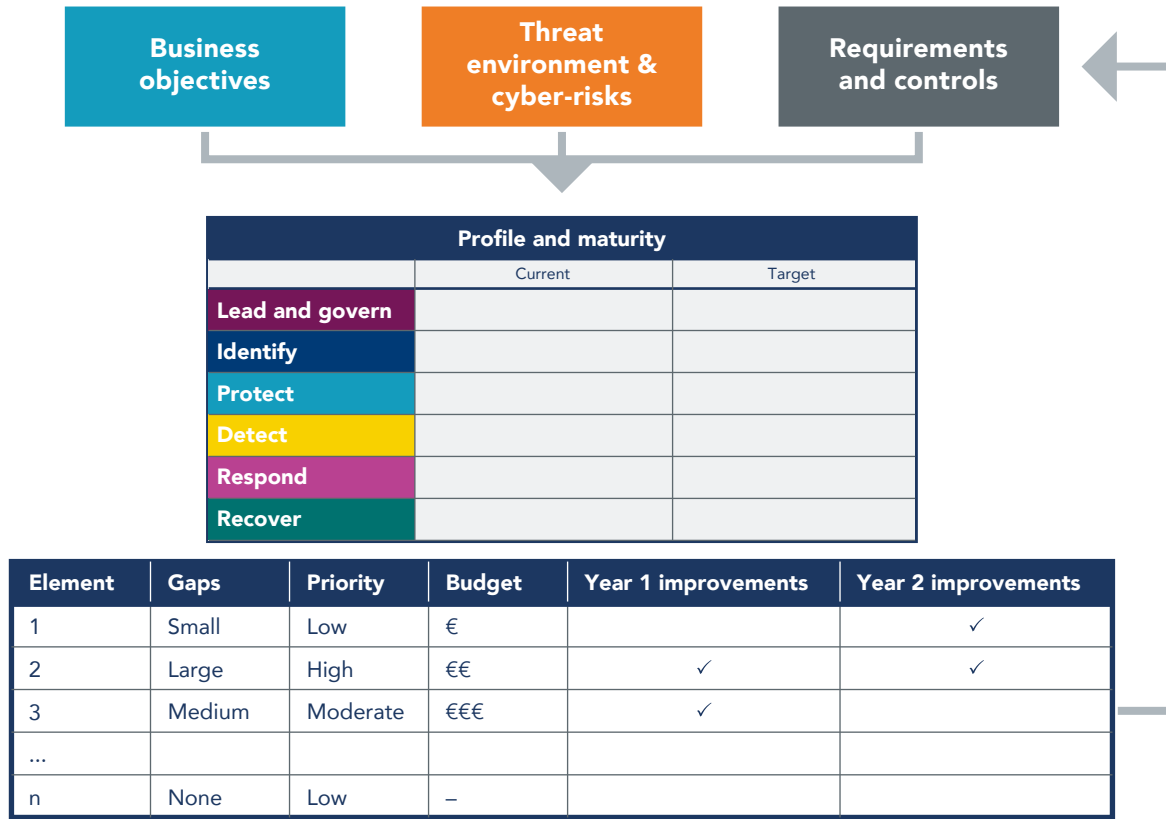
Business objectives

Threat environment & cyber-risks

Requirements and controls

| Profile and maturity | | |
|---|---|---|
| | Current | Target |
| Lead and govern | | |
| Identify | | |
| Protect | | |
| Detect | | |
| Respond | | |
| Recover | | |

| Element | Gaps | Priority | Budget | Year 1 improvements | Year 2 improvements |
|---|---|---|---|---|---|
| 1 | Small | Low | € | | ✓ |
| 2 | Large | High | €€ | ✓ | ✓ |
| 3 | Medium | Moderate | €€€ | ✓ | |
| ... | | | | | |
| n | None | Low | – | | |